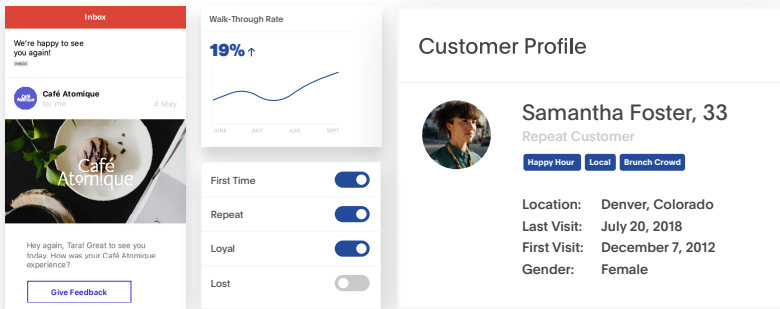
Inbox

We're happy to see you again!

INBOX

Café Atomique
to: me
4 May

Café Atomique

Hey again, Tara! Great to see you today. How was your Café Atomique experience?

Give Feedback

Walk-Through Rate

19% ↑

JUNE
JULY
AUG
SEPT

First Time
Repeat
Loyal
Lost

Customer Profile

Samantha Foster, 33

Repeat Customer

Happy Hour
Local
Brunch Crowd

| Location: | Denver, Colorado |
|---|---|
| Last Visit: | July 20, 2018 |
| First Visit: | December 7, 2012 |
| Gender: | Female |